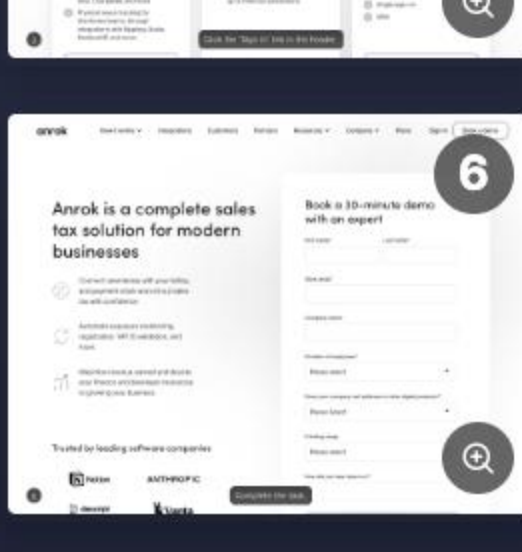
Click the "Sign in" link in the header.

anrok

Sign in

6

Anrok is a complete sales tax solution for modern businesses

Book a 30-minute demo with an expert

Please select

Please select

Please select

Trusted by leading software companies

Notion

ANTHROPIC

Vanta

Complete the task.